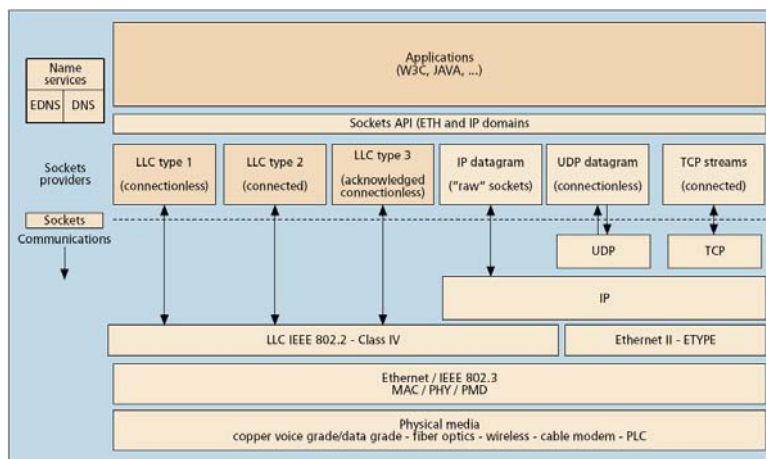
Name services

EDNS

DNS

Applications
(W3C, JAVA, ...)

Sockets API (ETH and IP domains

Sockets providers

LLC type 1
(connectionless)

LLC type 2
(connected)

LLC type 3
(acknowledged connectionless)

IP datagram
("raw" sockets)

UDP datagram
(connectionless)

TCP streams
(connected)

Sockets

Communications

UDP

TCP

IP

LLC IEEE 802.2 - Class IV

Ethernet II - ETYPE

Ethernet / IEEE 802.3
MAC / PHY / PMD

Physical media
copper voice grade/data grade - fiber optics - wireless - cable modem - PLC